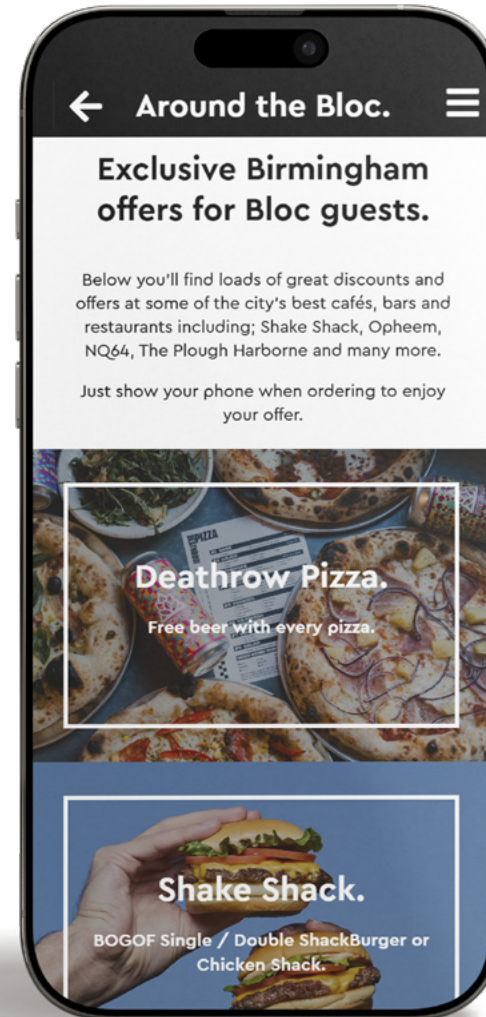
Around the Bloc.

Exclusive Birmingham offers for Bloc guests.

Below you'll find loads of great discounts and offers at some of the city's best cafés, bars and restaurants including; Shake Shack, Opheem, NQ64, The Plough Harborne and many more.

Just show your phone when ordering to enjoy your offer.

Deathrow Pizza.

Free beer with every pizza.

Shake Shack.

BOGOF Single / Double ShackBurger or Chicken Shack.